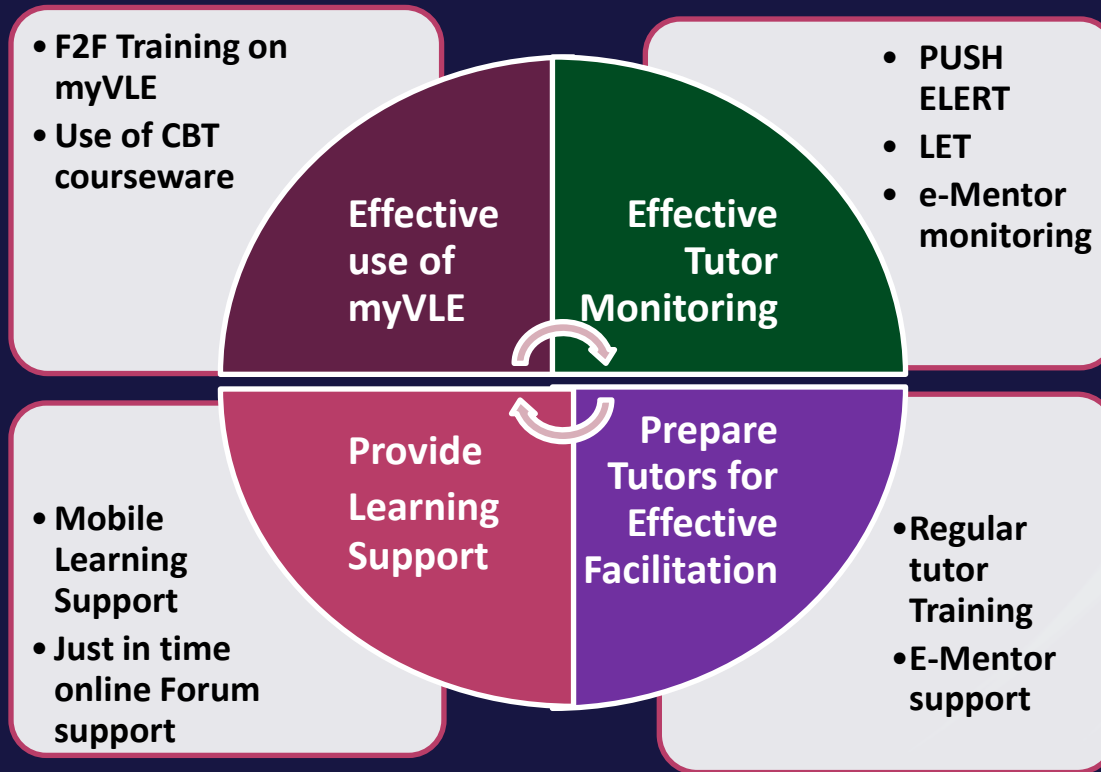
• F2F Training on myVLE
• Use of CBT courseware

Effective use of myVLE

Effective Tutor Monitoring

• PUSH ELERT
• LET
• e-Mentor monitoring

• Mobile Learning Support
• Just in time online Forum support

Provide Learning Support

Prepare Tutors for Effective Facilitation

• Regular tutor Training
• E-Mentor support